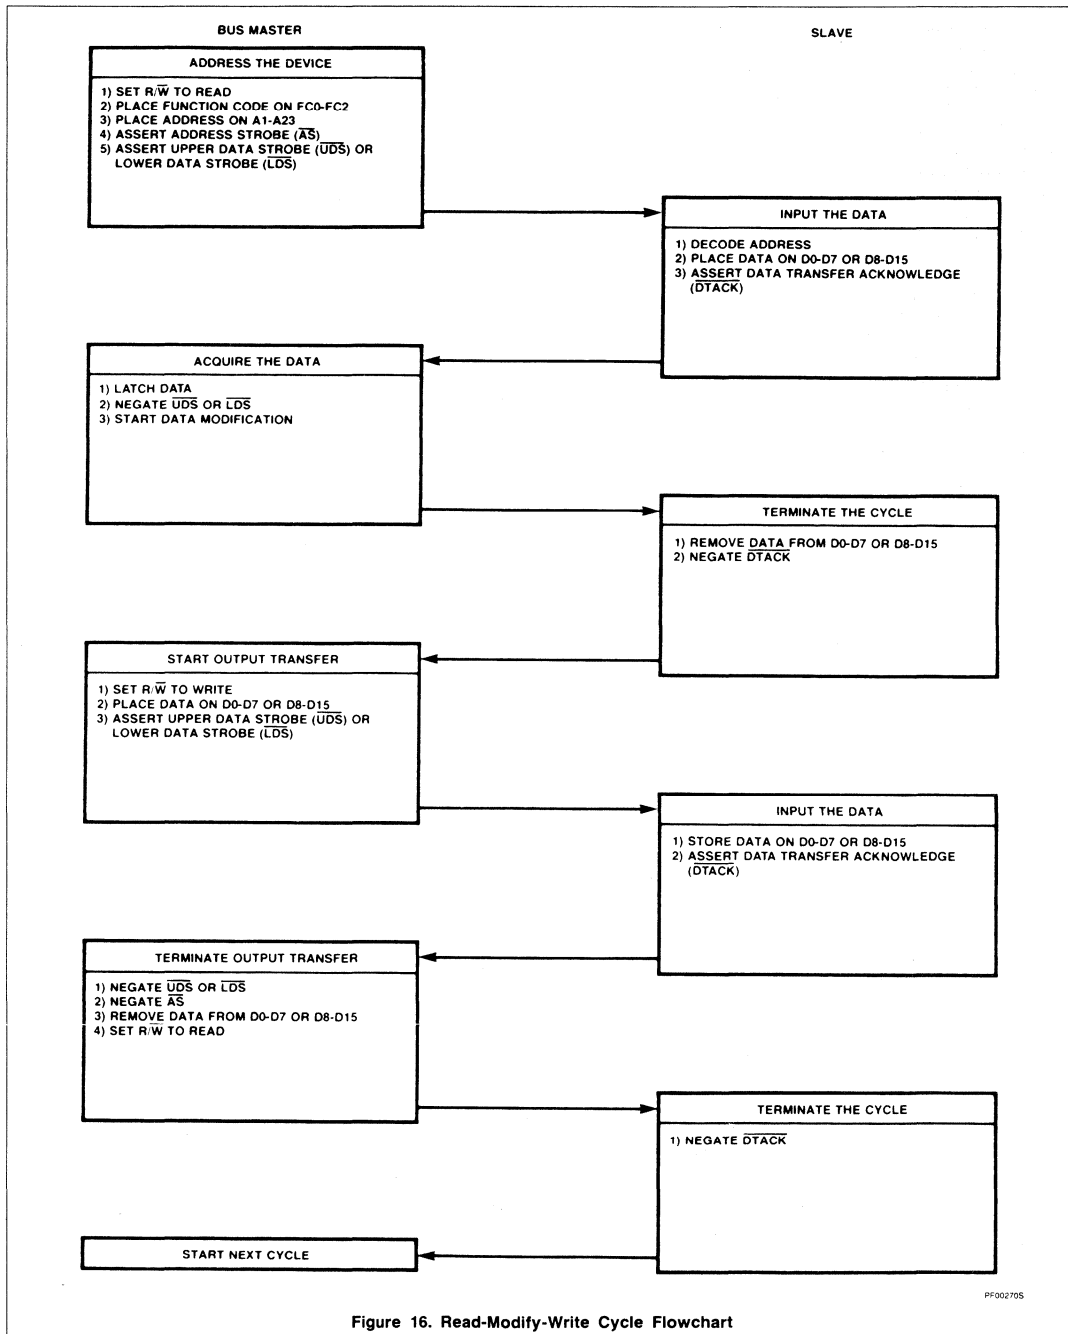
BUS MASTER

SLAVE

ADDRESS THE DEVICE

1) SET R/$\overline{W}$ TO READ
2) PLACE FUNCTION CODE ON FC0-FC2
3) PLACE ADDRESS ON A1-A23
4) ASSERT ADDRESS STROBE ($\overline{AS}$)
5) ASSERT UPPER DATA STROBE ($\overline{UDS}$) OR LOWER DATA STROBE ($\overline{LDS}$)

INPUT THE DATA

1) DECODE ADDRESS
2) PLACE DATA ON D0-D7 OR D8-D15
3) ASSERT DATA TRANSFER ACKNOWLEDGE ($\overline{DTACK}$)

ACQUIRE THE DATA

1) LATCH DATA
2) NEGATE $\overline{UDS}$ OR $\overline{LDS}$
3) START DATA MODIFICATION

TERMINATE THE CYCLE

1) REMOVE DATA FROM D0-D7 OR D8-D15
2) NEGATE $\overline{DTACK}$

START OUTPUT TRANSFER

1) SET R/$\overline{W}$ TO WRITE
2) PLACE DATA ON D0-D7 OR D8-D15
3) ASSERT UPPER DATA STROBE ($\overline{UDS}$) OR LOWER DATA STROBE ($\overline{LDS}$)

INPUT THE DATA

1) STORE DATA ON D0-D7 OR D8-D15
2) ASSERT DATA TRANSFER ACKNOWLEDGE ($\overline{DTACK}$)

TERMINATE OUTPUT TRANSFER

1) NEGATE $\overline{UDS}$ OR $\overline{LDS}$
2) NEGATE $\overline{AS}$
3) REMOVE DATA FROM D0-D7 OR D8-D15
4) SET R/$\overline{W}$ TO READ

TERMINATE THE CYCLE

1) NEGATE $\overline{DTACK}$

START NEXT CYCLE

PF00270S

Figure 16. Read-Modify-Write Cycle Flowchart